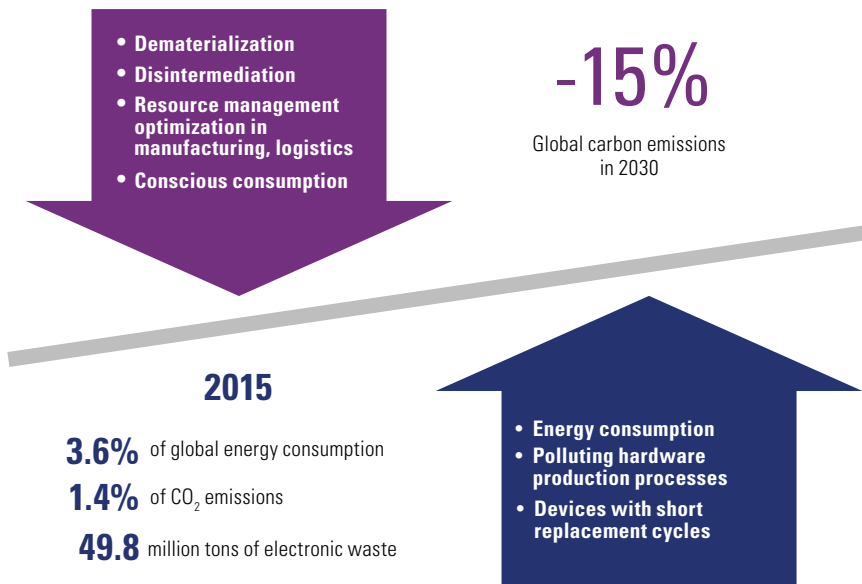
• Dematerialization
• Disintermediation
• Resource management optimization in manufacturing, logistics
• Conscious consumption

-15%

Global carbon emissions in 2030

2015

3.6% of global energy consumption

1.4% of $CO_2$ emissions

49.8 million tons of electronic waste

• Energy consumption
• Polluting hardware production processes
• Devices with short replacement cycles